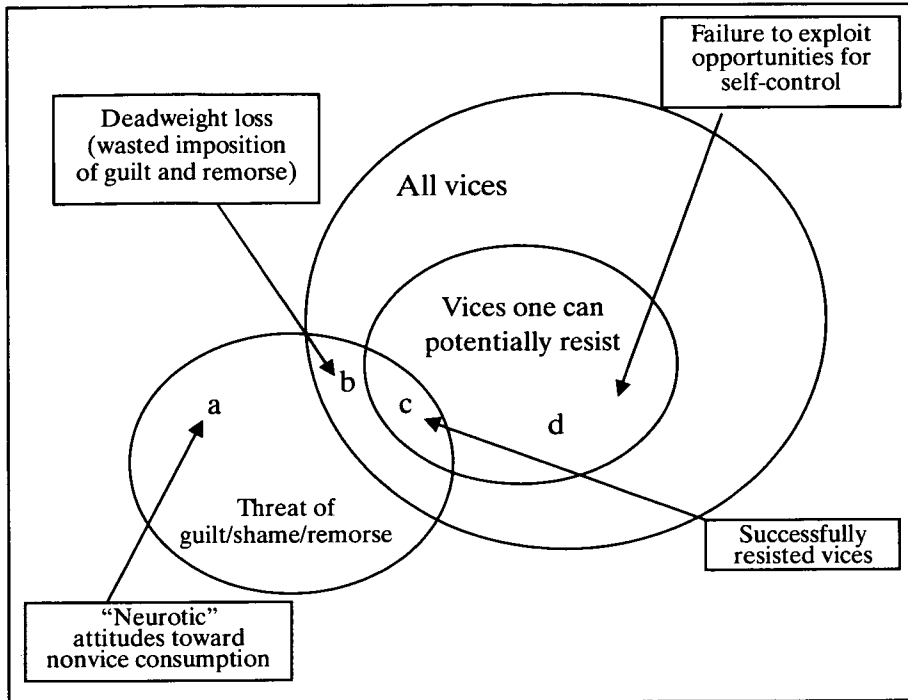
Failure to exploit opportunities for self-control

Deadweight loss (wasted imposition of guilt and remorse)

All vices

Vices one can potentially resist

a

b

c

d

Threat of guilt/shame/remorse

Successfully resisted vices

"Neurotic" attitudes toward nonvice consumption